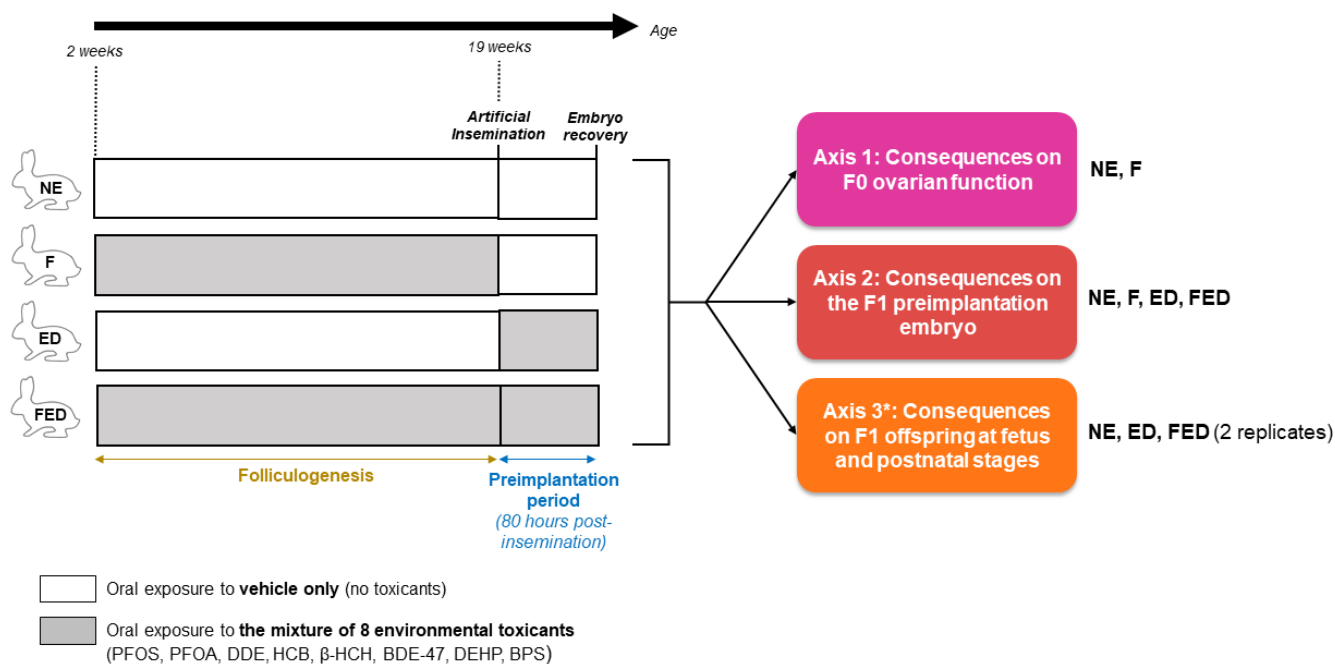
Age

2 weeks

19 weeks

Artificial Insemination

Embryo recovery

NE

F

ED

FED

Folliculogenesis

Preimplantation period

(80 hours post-insemination)

Axis 1: Consequences on F0 ovarian function

NE, F

Axis 2: Consequences on the F1 preimplantation embryo

NE, F, ED, FED

Axis 3*: Consequences on F1 offspring at fetus and postnatal stages

NE, ED, FED (2 replicates)

Oral exposure to **vehicle only** (no toxicants)

Oral exposure to **the mixture of 8 environmental toxicants** (PFOS, PFOA, DDE, HCB, β-HCH, BDE-47, DEHP, BPS)